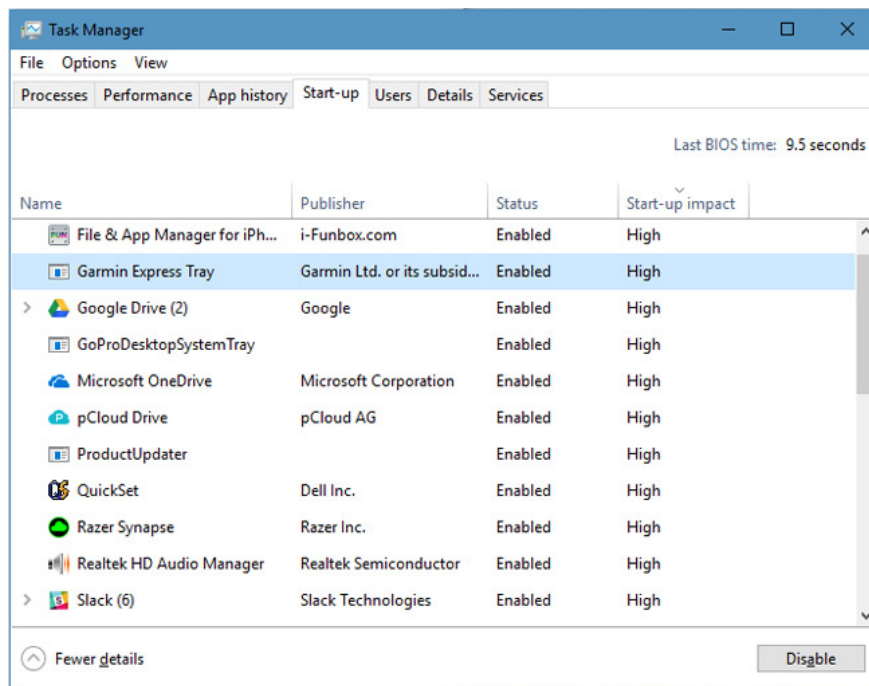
Task Manager

File Options View

Processes Performance App history Start-up Users Details Services

Last BIOS time: 9.5 seconds

| Name | Publisher | Status | Start-up impact |
|---|---|---|---|
| File & App Manager for iPh... | i-Funbox.com | Enabled | High |
| Garmin Express Tray | Garmin Ltd. or its subsid... | Enabled | High |
| Google Drive (2) | Google | Enabled | High |
| GoProDesktopSystemTray | | Enabled | High |
| Microsoft OneDrive | Microsoft Corporation | Enabled | High |
| pCloud Drive | pCloud AG | Enabled | High |
| ProductUpdater | | Enabled | High |
| QuickSet | Dell Inc. | Enabled | High |
| Razer Synapse | Razer Inc. | Enabled | High |
| Realtek HD Audio Manager | Realtek Semiconductor | Enabled | High |
| Slack (6) | Slack Technologies | Enabled | High |

Fewer details

Disable